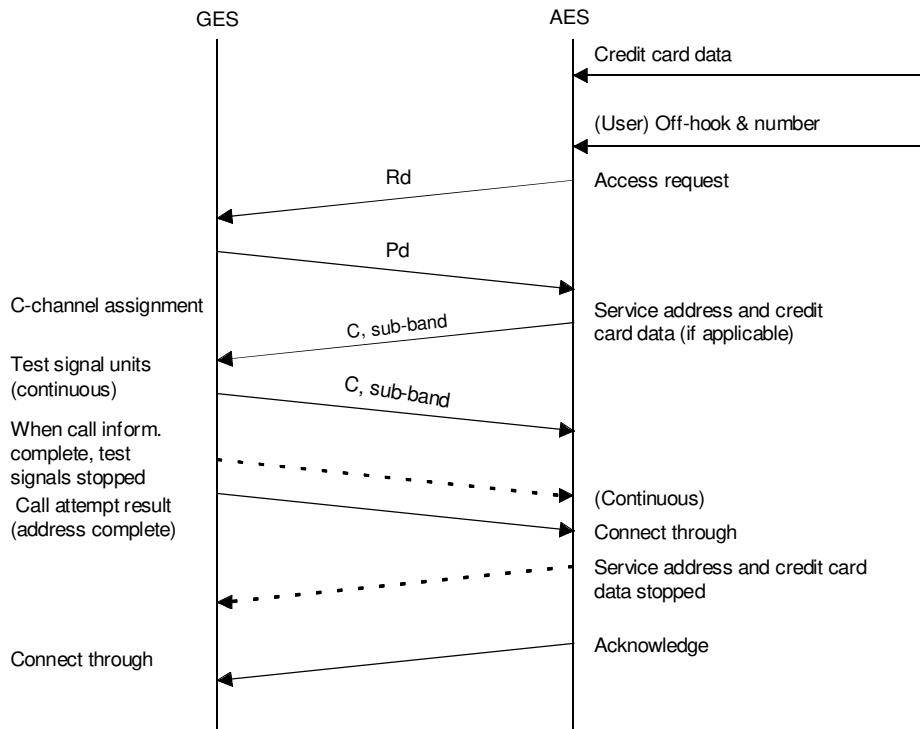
GES

AES

Credit card data

(User) Off-hook & number

Rd

Access request

Pd

C-channel assignment

C, sub-band

Service address and credit card data (if applicable)

Test signal units (continuous)

C, sub-band

When call inform. complete, test signals stopped

(Continuous)

Call attempt result (address complete)

Connect through

Service address and credit card data stopped

Acknowledge

Connect through